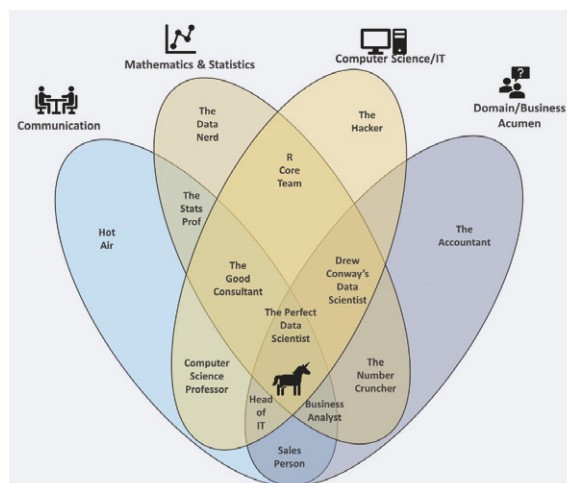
Communication

Mathematics & Statistics

Computer Science/IT

Domain/Business Acumen

The Data Nerd

The Hacker

R Core Team

The Stats Prof

Hot Air

The Accountant

The Good Consultant

Drew Conway's Data Scientist

The Perfect Data Scientist

Computer Science Professor

The Number Cruncher

Head of IT

Business Analyst

Sales Person